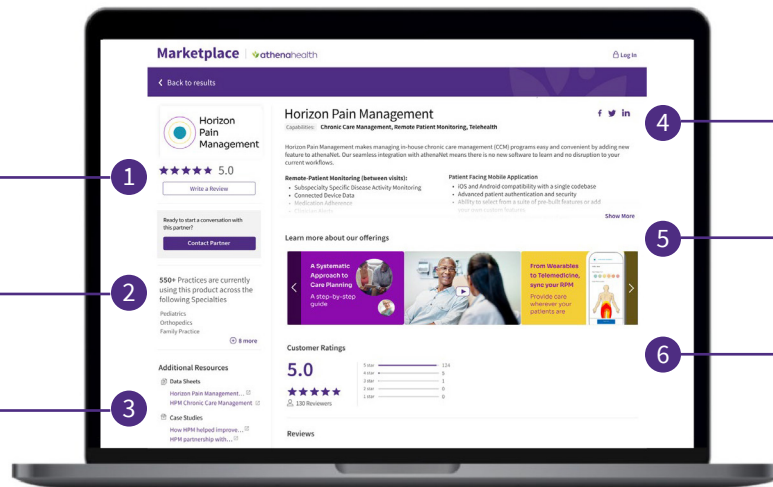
Marketplace | athenahealth

Log in

Back to results

Horizon Pain Management

5.0

Write a Review

Ready to start a conversation with this partner?

Contact Partner

550+ Practices are currently using this product across the following Specialties

Pediatrics
Orthopedics
Family Practice

8 more

Additional Resources

Data Sheets
Horizon Pain Management...
HPM Chronic Care Management

Case Studies
How HPM helped improve...
HPM partnership with...

Horizon Pain Management

Capabilities: Chronic Care Management, Remote Patient Monitoring, Telehealth

Horizon Pain Management makes managing in-house chronic care management (CCM) programs easy and convenient by adding new feature to athenaNet. Our seamless integration with athenaNet means there is no new software to learn and no disruption to your current workflows.

Remote Patient Monitoring (between visits):
• Subspecialty Specific Disease Activity Monitoring
• Connected Device Data
• Medication Adherence
• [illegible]

Patient Facing Mobile Application
• iOS and Android compatibility with a single codebase
• Advanced patient authentication and security
• Ability to select from a suite of pre-built features or add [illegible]

Show More

Learn more about our offerings

A Systematic Approach to Care Planning
A step-by-step guide

From Wearables to Telemedicine, sync your RPM
Provide care wherever your patients are

Customer Ratings

5.0

130 Reviewers

5 star 124
4 star 5
3 star 1
2 star 0
1 star 0

Reviews

1
2
3
4
5
6